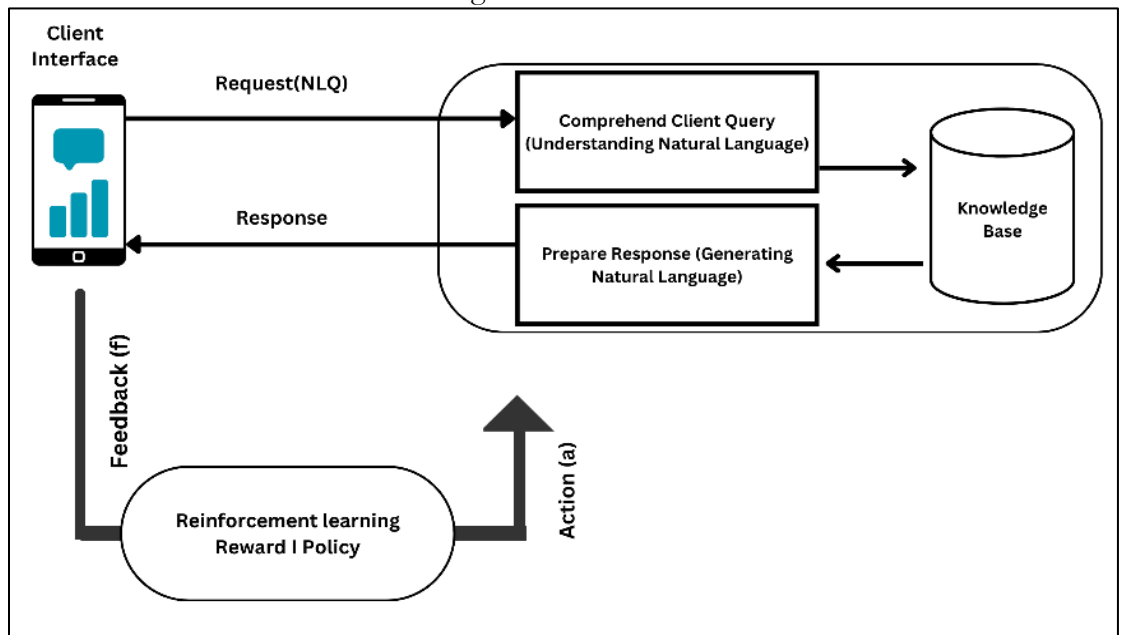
Client Interface

Request(NLQ)

Comprehend Client Query (Understanding Natural Language)

Knowledge Base

Response

Prepare Response (Generating Natural Language)

Feedback (f)

Action (a)

Reinforcement learning Reward I Policy